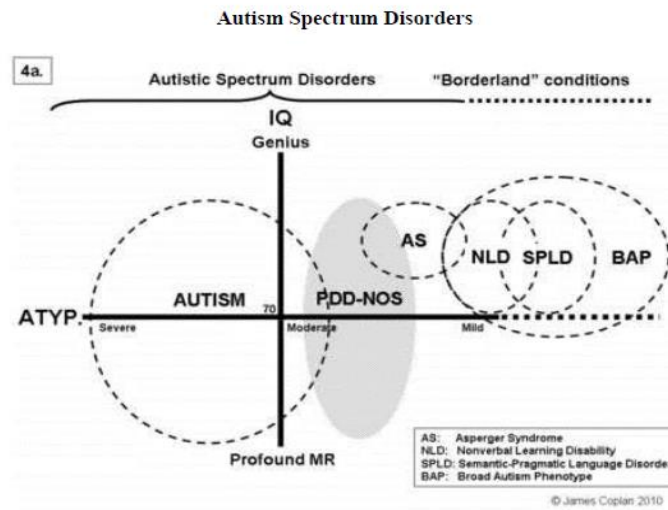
Autism Spectrum Disorders

4a.

Autistic Spectrum Disorders

"Borderland" conditions

IQ

Genius

AS

NLD

SPLD

BAP

AUTISM

PDD-NOS

70

ATYP.

Severe

Moderate

Mild

Profound MR

AS: Asperger Syndrome
NLD: Nonverbal Learning Disability
SPLD: Semantic-Pragmatic Language Disorde
BAP: Broad Autism Phenotype

© James Coplan 2010